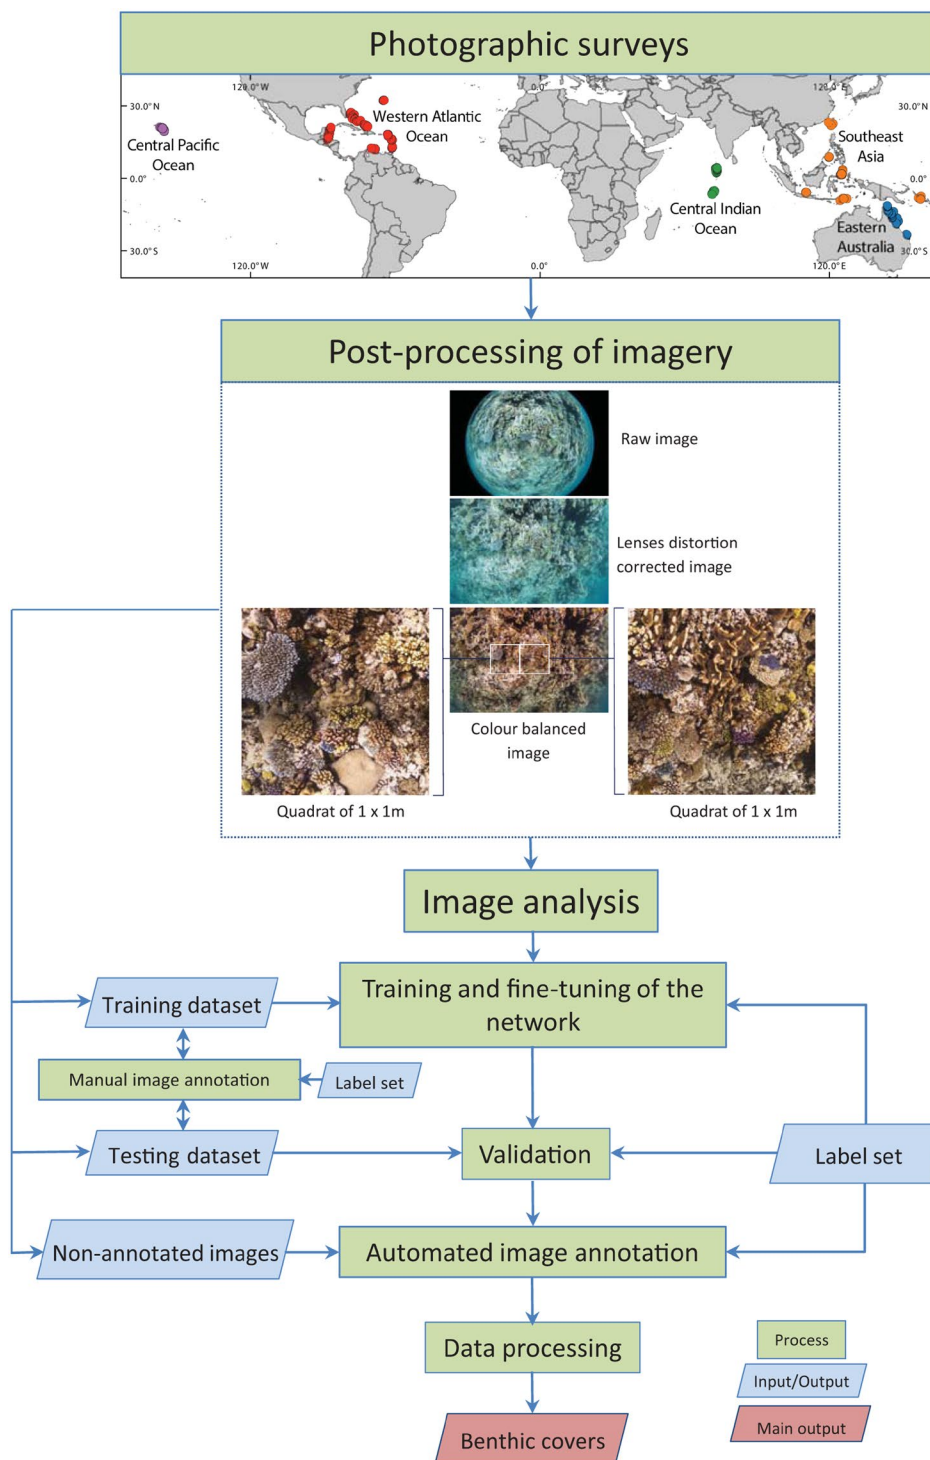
Photographic surveys

120.0°W
0.0°
120.0°E
30.0°N
0.0°
30.0°S
30.0°N
0.0°
30.0°S
120.0°W
0.0°
120.0°E

Central Pacific Ocean
Western Atlantic Ocean
Central Indian Ocean
Southeast Asia
Eastern Australia

Post-processing of imagery

Raw image

Lenses distortion corrected image

Colour balanced image

Quadrat of 1 x 1m

Quadrat of 1 x 1m

Image analysis

Training dataset

Training and fine-tuning of the network

Manual image annotation

Label set

Testing dataset

Validation

Label set

Non-annotated images

Automated image annotation

Data processing

Benthic covers

Process

Input/Output

Main output